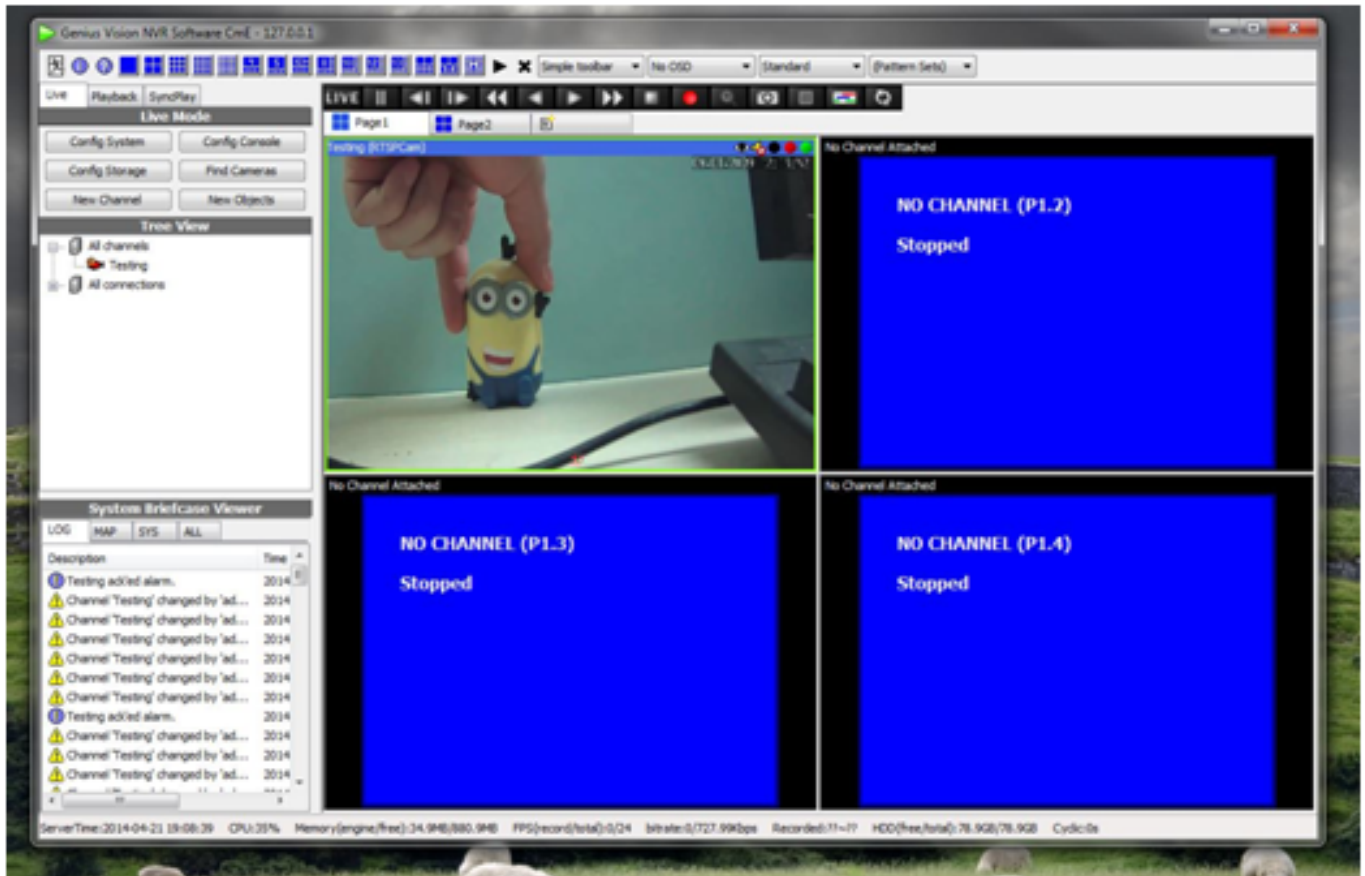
Genius Vision NVR Software CmE - 127.0.0.1

Simple toolbar
No OSD
Standard
(Pattern Sets)

Live
Playback
SyncPlay

Live Mode

Config System
Config Console
Config Storage
Find Cameras
New Channel
New Objects

Tree View

All channels
Testing
All connections

System Briefcase Viewer

LOG
MAP
SYS
ALL

| Description | Time |
|---|---|
| Testing ack'ed alarm. | 2014 |
| Channel 'Testing' changed by 'ad... | 2014 |
| Channel 'Testing' changed by 'ad... | 2014 |
| Channel 'Testing' changed by 'ad... | 2014 |
| Channel 'Testing' changed by 'ad... | 2014 |
| Channel 'Testing' changed by 'ad... | 2014 |
| Channel 'Testing' changed by 'ad... | 2014 |
| Testing ack'ed alarm. | 2014 |
| Channel 'Testing' changed by 'ad... | 2014 |
| Channel 'Testing' changed by 'ad... | 2014 |
| Channel 'Testing' changed by 'ad... | 2014 |

LIVE

Page1
Page2

Testing (RTSPCam)

No Channel Attached
NO CHANNEL (P1.2)
Stopped

No Channel Attached
NO CHANNEL (P1.3)
Stopped

No Channel Attached
NO CHANNEL (P1.4)
Stopped

ServerTime:2014-04-21 19:08:39 CPU:35% Memory(engine/free):34.9MB/880.9MB FPS(record/total):0/24 bitrate:0/727.99Kbps Recorded:??~?? HDD(free/total):78.9GB/78.9GB Cyclic:0s